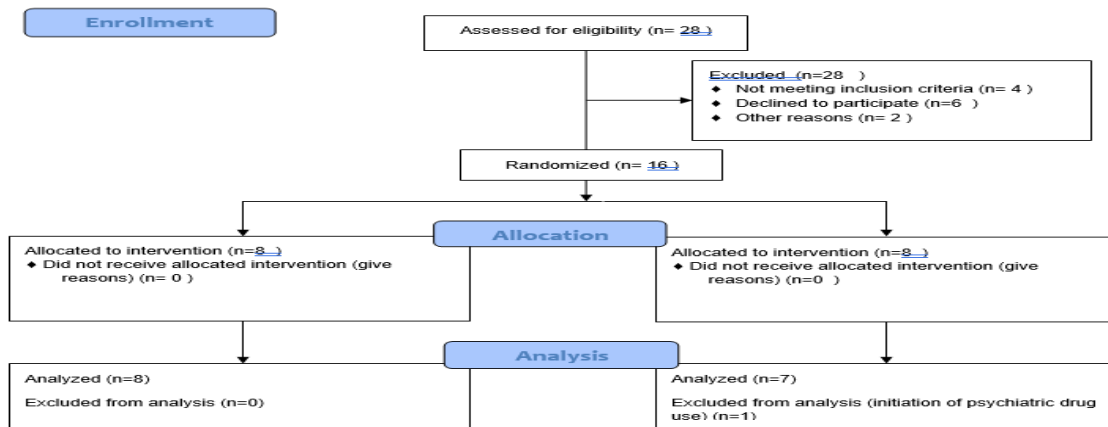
Enrollment

Assessed for eligibility (n= 28 )

Excluded (n=28 )
◆ Not meeting inclusion criteria (n= 4 )
◆ Declined to participate (n=6 )
◆ Other reasons (n= 2 )

Randomized (n= 16 )

Allocation

Allocated to intervention (n=8 )
◆ Did not receive allocated intervention (give reasons) (n= 0 )

Allocated to intervention (n=8 )
◆ Did not receive allocated intervention (give reasons) (n=0 )

Analysis

Analyzed (n=8)

Excluded from analysis (n=0)

Analyzed (n=7)

Excluded from analysis (initiation of psychiatric drug use) (n=1)